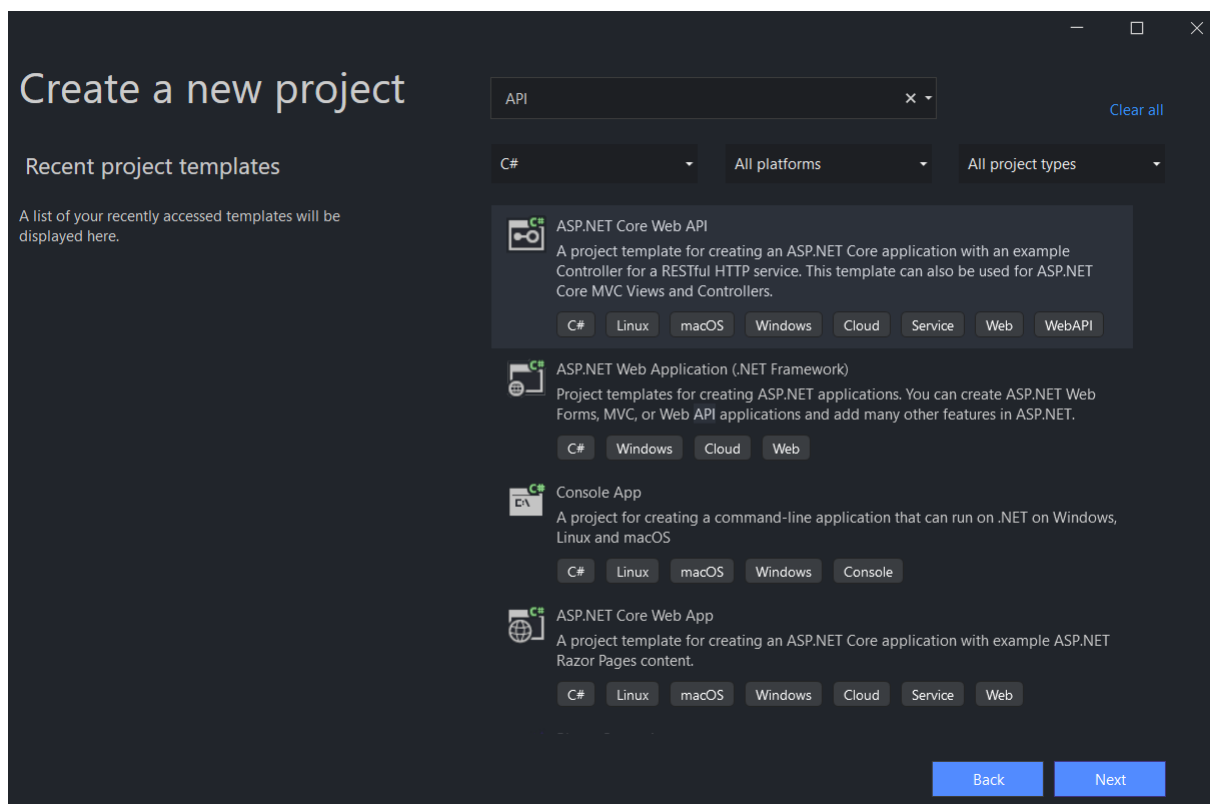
Create a new project

Recent project templates

A list of your recently accessed templates will be displayed here.

API

Clear all

C#

All platforms

All project types

ASP.NET Core Web API
A project template for creating an ASP.NET Core application with an example Controller for a RESTful HTTP service. This template can also be used for ASP.NET Core MVC Views and Controllers.
C# Linux macOS Windows Cloud Service Web WebAPI

ASP.NET Web Application (.NET Framework)
Project templates for creating ASP.NET applications. You can create ASP.NET Web Forms, MVC, or Web API applications and add many other features in ASP.NET.
C# Windows Cloud Web

Console App
A project for creating a command-line application that can run on .NET on Windows, Linux and macOS
C# Linux macOS Windows Console

ASP.NET Core Web App
A project template for creating an ASP.NET Core application with example ASP.NET Razor Pages content.
C# Linux macOS Windows Cloud Service Web

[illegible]

Back

Next